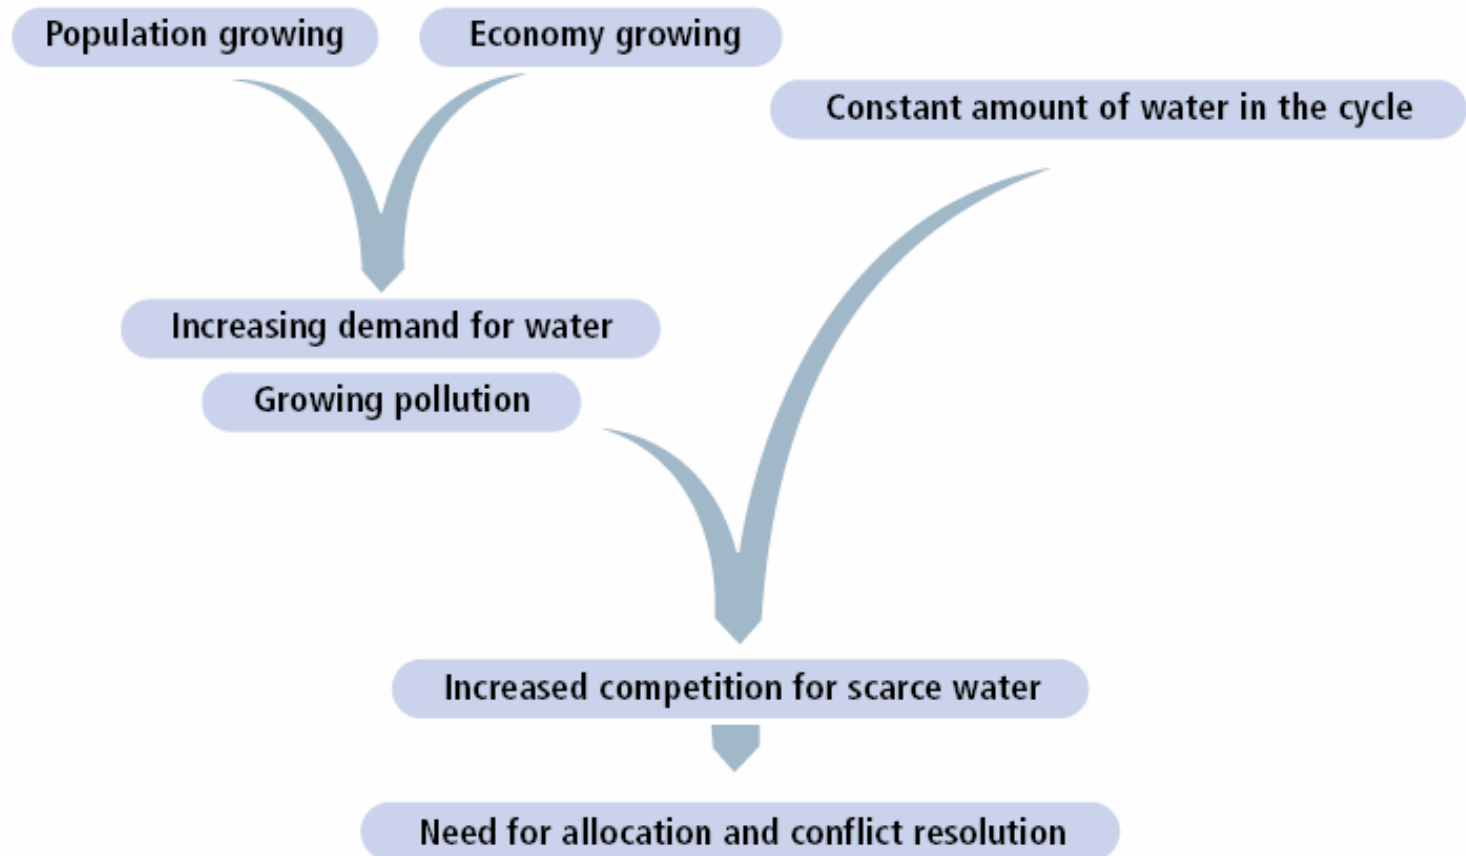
Population growing

Economy growing

Constant amount of water in the cycle

Increasing demand for water

Growing pollution

Increased competition for scarce water

Need for allocation and conflict resolution